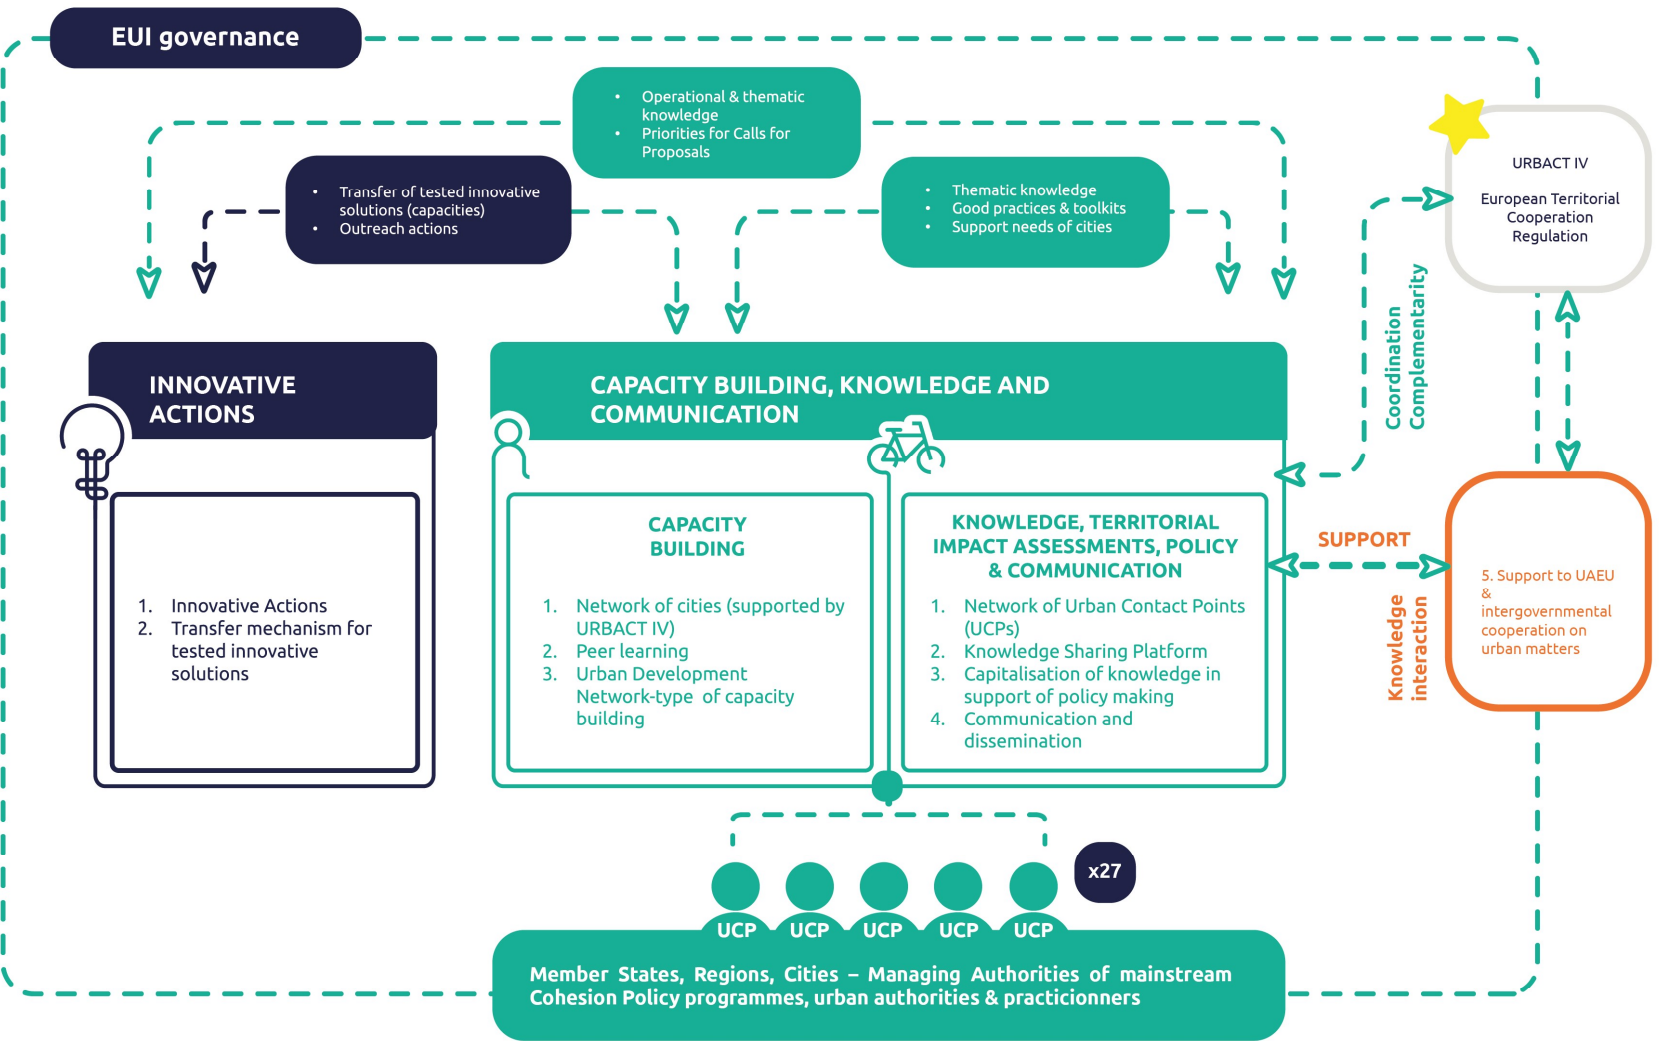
EUI governance

- Operational & thematic knowledge
- Priorities for Calls for Proposals

- Transfer of tested innovative solutions (capacities)
- Outreach actions

- Thematic knowledge
- Good practices & toolkits
- Support needs of cities

URBACT IV

European Territorial Cooperation Regulation

Coordination Complementarity

INNOVATIVE ACTIONS

1. Innovative Actions
2. Transfer mechanism for tested innovative solutions

CAPACITY BUILDING, KNOWLEDGE AND COMMUNICATION

CAPACITY BUILDING

1. Network of cities (supported by URBACT IV)
2. Peer learning
3. Urban Development Network-type of capacity building

KNOWLEDGE, TERRITORIAL IMPACT ASSESSMENTS, POLICY & COMMUNICATION

1. Network of Urban Contact Points (UCPs)
2. Knowledge Sharing Platform
3. Capitalisation of knowledge in support of policy making
4. Communication and dissemination

SUPPORT

Knowledge interaction

5. Support to UAEU & intergovernmental cooperation on urban matters

x27

UCP UCP UCP UCP UCP

Member States, Regions, Cities – Managing Authorities of mainstream Cohesion Policy programmes, urban authorities & practicionners